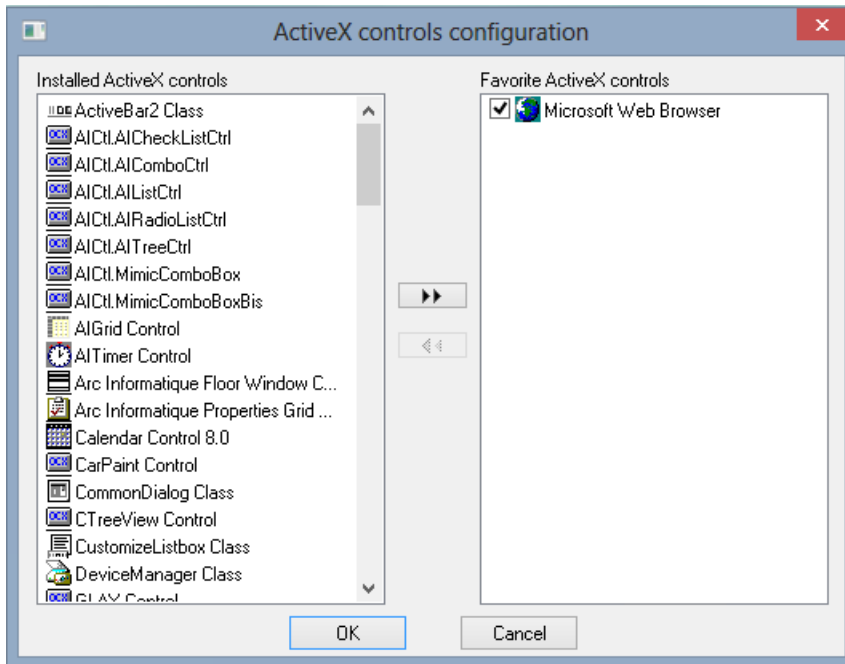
ActiveX controls configuration

Installed ActiveX controls

ActiveBar2 Class
AICtl.AICheckListCtrl
AICtl.AIComboCtrl
AICtl.AIListCtrl
AICtl.AIRadioListCtrl
AICtl.AITreeCtrl
AICtl.MimicComboBox
AICtl.MimicComboBoxBis
AIGrid Control
AITimer Control
Arc Informatique Floor Window C...
Arc Informatique Properties Grid ...
Calendar Control 8.0
CarPaint Control
CommonDialog Class
CTreeView Control
CustomizeListbox Class
DeviceManager Class
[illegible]

Favorite ActiveX controls

Microsoft Web Browser

OK
Cancel